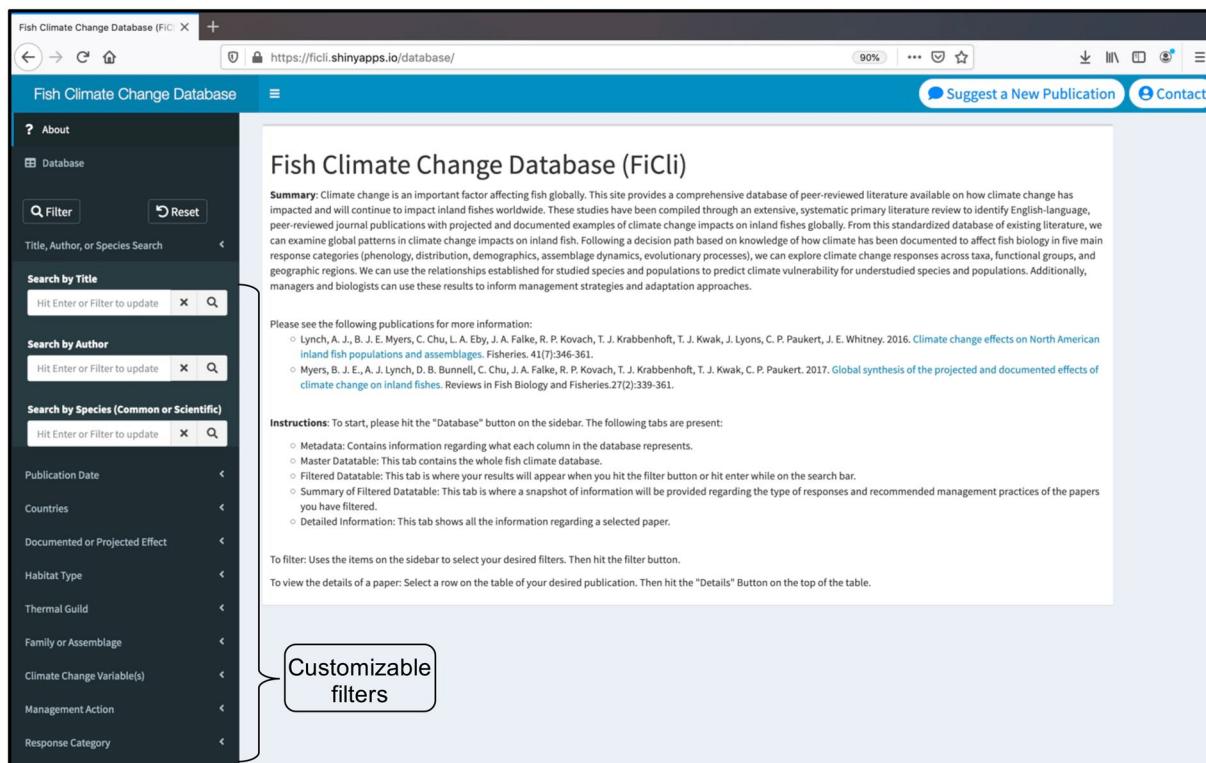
Fish Climate Change Database (FiCl ×

https://ficli.shinyapps.io/database/

90%

Fish Climate Change Database

Suggest a New Publication

Contact

? About

Database

Filter

Reset

Title, Author, or Species Search

Search by Title

Hit Enter or Filter to update

Search by Author

Hit Enter or Filter to update

Search by Species (Common or Scientific)

Hit Enter or Filter to update

Publication Date

Countries

Documented or Projected Effect

Habitat Type

Thermal Guild

Family or Assemblage

Climate Change Variable(s)

Management Action

Response Category

Fish Climate Change Database (FiCli)

**Summary**: Climate change is an important factor affecting fish globally. This site provides a comprehensive database of peer-reviewed literature available on how climate change has impacted and will continue to impact inland fishes worldwide. These studies have been compiled through an extensive, systematic primary literature review to identify English-language, peer-reviewed journal publications with projected and documented examples of climate change impacts on inland fishes globally. From this standardized database of existing literature, we can examine global patterns in climate change impacts on inland fish. Following a decision path based on knowledge of how climate has been documented to affect fish biology in five main response categories (phenology, distribution, demographics, assemblage dynamics, evolutionary processes), we can explore climate change responses across taxa, functional groups, and geographic regions. We can use the relationships established for studied species and populations to predict climate vulnerability for understudied species and populations. Additionally, managers and biologists can use these results to inform management strategies and adaptation approaches.

Please see the following publications for more information:
○ Lynch, A. J., B. J. E. Myers, C. Chu, L. A. Eby, J. A. Falke, R. P. Kovach, T. J. Krabbenhoft, T. J. Kwak, J. Lyons, C. P. Paukert, J. E. Whitney. 2016. Climate change effects on North American inland fish populations and assemblages. Fisheries. 41(7):346-361.
○ Myers, B. J. E., A. J. Lynch, D. B. Bunnell, C. Chu, J. A. Falke, R. P. Kovach, T. J. Krabbenhoft, T. J. Kwak, C. P. Paukert. 2017. Global synthesis of the projected and documented effects of climate change on inland fishes. Reviews in Fish Biology and Fisheries.27(2):339-361.

**Instructions**: To start, please hit the "Database" button on the sidebar. The following tabs are present:
○ Metadata: Contains information regarding what each column in the database represents.
○ Master Datatable: This tab contains the whole fish climate database.
○ Filtered Datatable: This tab is where your results will appear when you hit the filter button or hit enter while on the search bar.
○ Summary of Filtered Datatable: This tab is where a snapshot of information will be provided regarding the type of responses and recommended management practices of the papers you have filtered.
○ Detailed Information: This tab shows all the information regarding a selected paper.

To filter: Uses the items on the sidebar to select your desired filters. Then hit the filter button.

To view the details of a paper: Select a row on the table of your desired publication. Then hit the "Details" Button on the top of the table.

Customizable filters